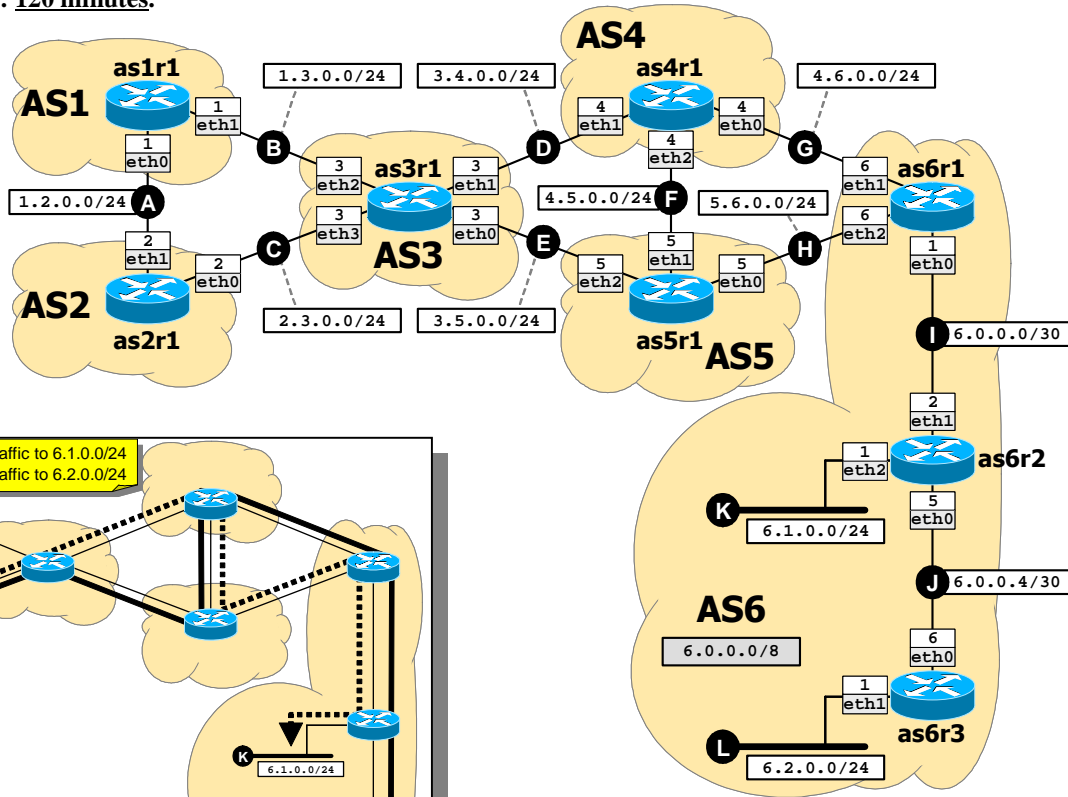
: 120 minutes.

AS4
AS1
as1r1
1.3.0.0/24
3.4.0.0/24
as4r1
4.6.0.0/24
1 eth1
4 eth1
4 eth0
1 eth0
B
D
G
4 eth2
3 eth2
as3r1
3 eth1
6 eth1
as6r1
1.2.0.0/24
A
4.5.0.0/24
F
5.6.0.0/24
3 eth3
3 eth0
6 eth2
2 eth1
C
E
H
2 eth0
5 eth1
5 eth2
5 eth0
1 eth0
AS3
AS2
as2r1
2.3.0.0/24
3.5.0.0/24
as5r1
AS5
I
6.0.0.0/30
2 eth1
affic to 6.1.0.0/24
affic to 6.2.0.0/24
1 eth2
as6r2
5 eth0
K
6.1.0.0/24
J
6.0.0.4/30
AS6
6 eth0
6.0.0.0/8
1 eth1
as6r3
L
K
6.1.0.0/24
6.2.0.0/24